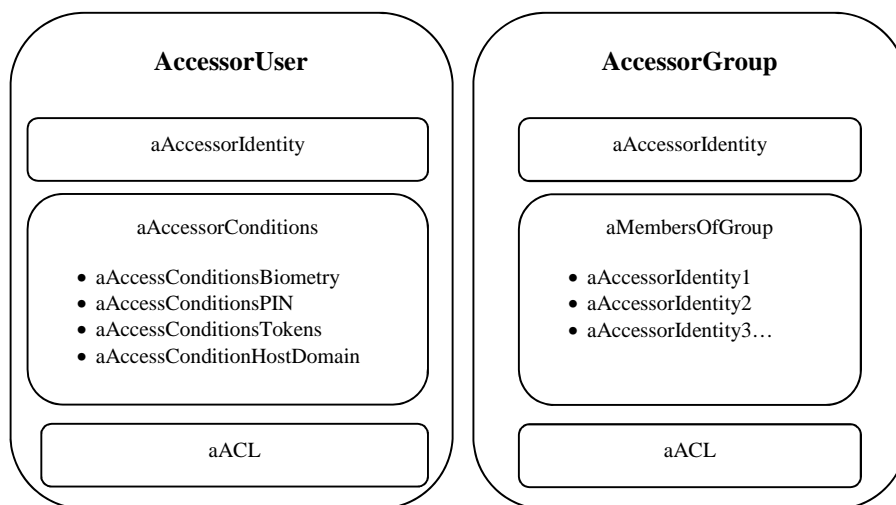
AccessorUser

aAccessorIdentity

aAccessorConditions

- aAccessConditionsBiometry
- aAccessConditionsPIN
- aAccessConditionsTokens
- aAccessConditionHostDomain

aACL

AccessorGroup

aAccessorIdentity

aMembersOfGroup

- aAccessorIdentity1
- aAccessorIdentity2
- aAccessorIdentity3…

aACL